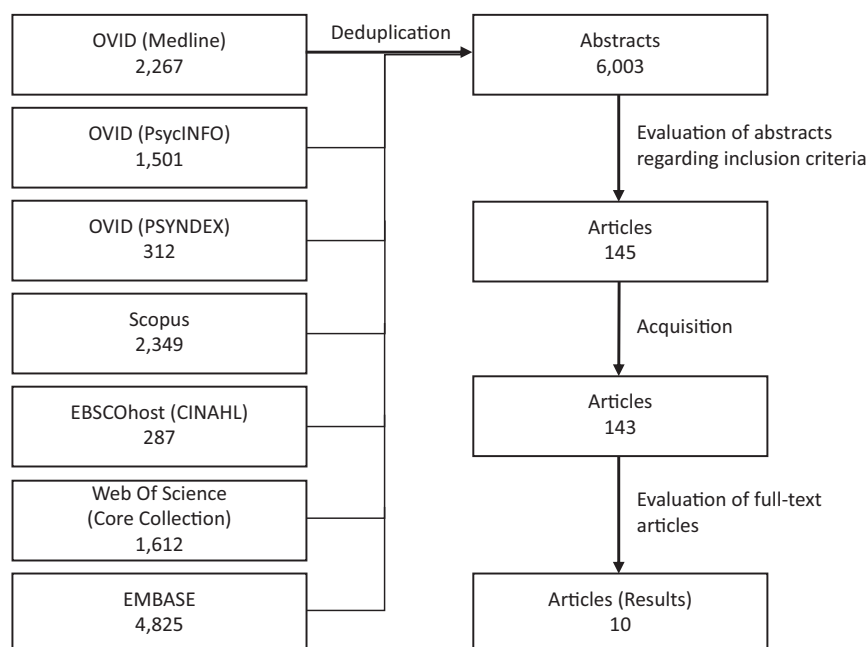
OVID (Medline)
2,267

OVID (PsycINFO)
1,501

OVID (PSYNDEX)
312

Scopus
2,349

EBSCOhost (CINAHL)
287

Web Of Science
(Core Collection)
1,612

EMBASE
4,825

Deduplication

Abstracts
6,003

Evaluation of abstracts regarding inclusion criteria

Articles
145

Acquisition

Articles
143

Evaluation of full-text articles

Articles (Results)
10